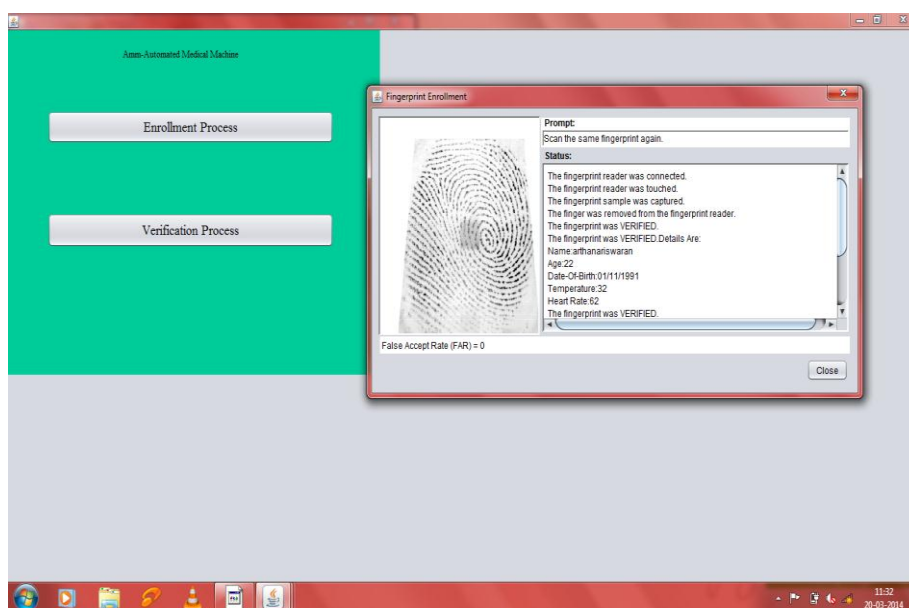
Amm-Automated Medical Machine

Enrollment Process

Verification Process

Fingerprint Enrollment

Prompt:

Scan the same fingerprint again.

Status:

The fingerprint reader was connected.
The fingerprint reader was touched.
The fingerprint sample was captured.
The finger was removed from the fingerprint reader.
The fingerprint was VERIFIED.
The fingerprint was VERIFIED.Details Are:
Name:arthanariswaran
Age:22
Date-Of-Birth:01/11/1991
Temperature:32
Heart Rate:62
The fingerprint was VERIFIED.

False Accept Rate (FAR) = 0

Close

11:32
20-03-2014